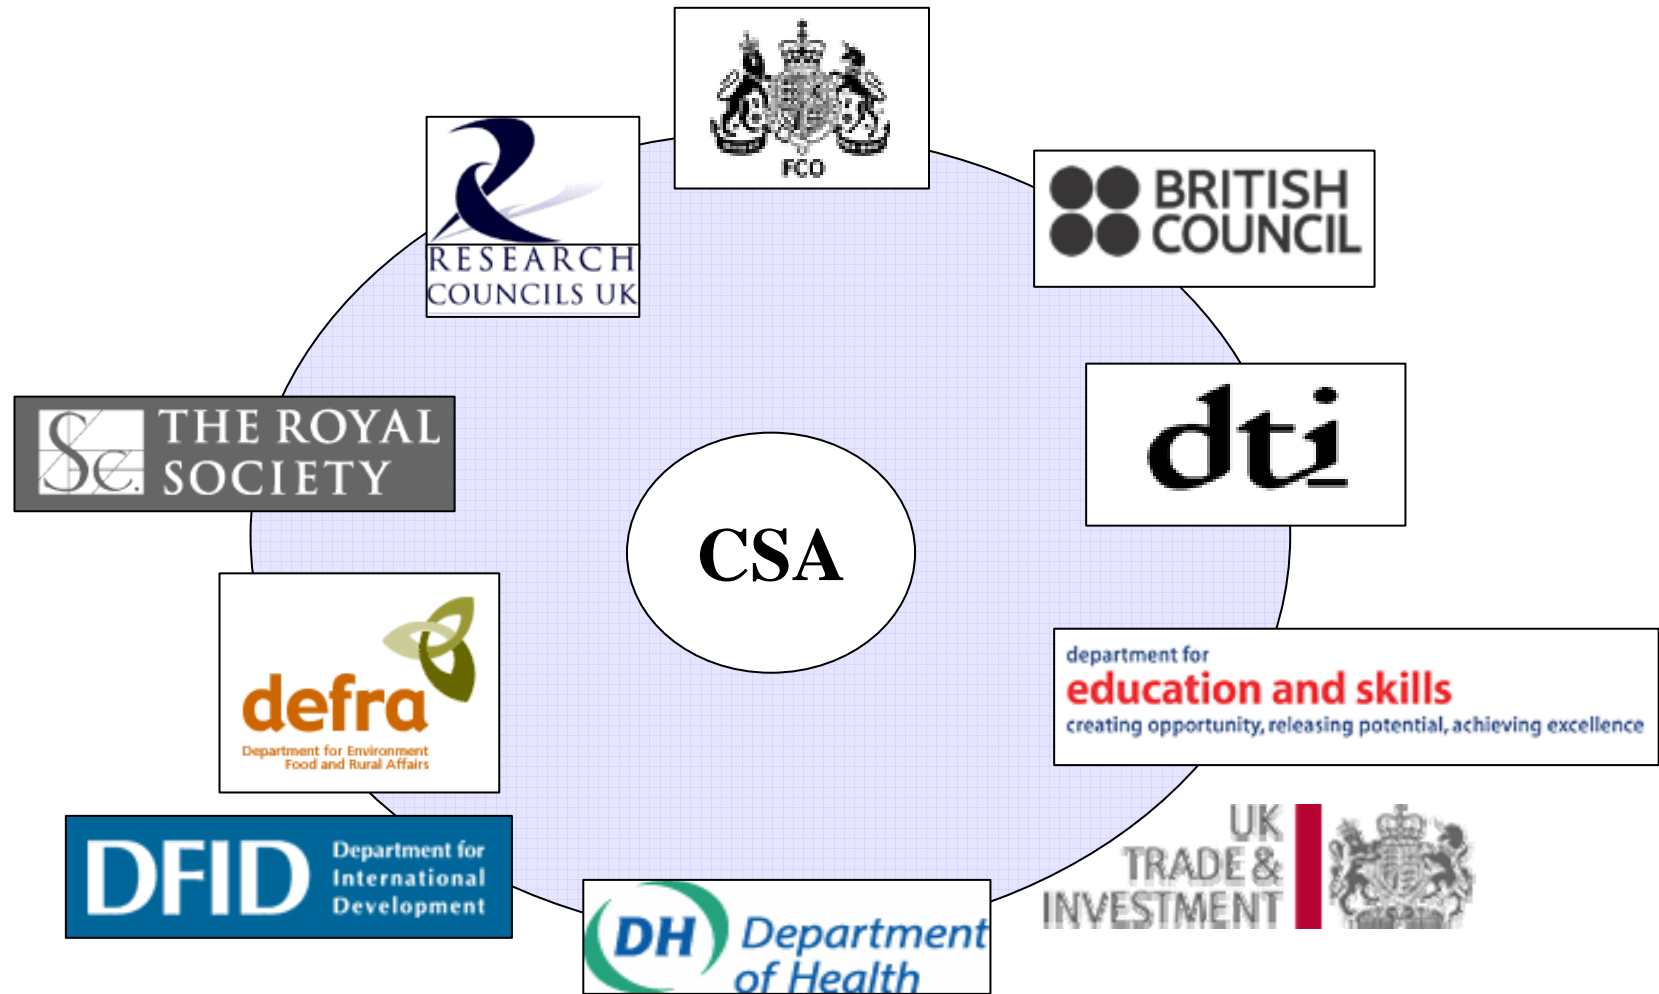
FCO

RESEARCH COUNCILS UK

BRITISH COUNCIL

THE ROYAL SOCIETY

dti

CSA

department for
education and skills
creating opportunity, releasing potential, achieving excellence

defra
Department for Environment Food and Rural Affairs

DFID Department for International Development

DH Department of Health

UK TRADE & INVESTMENT